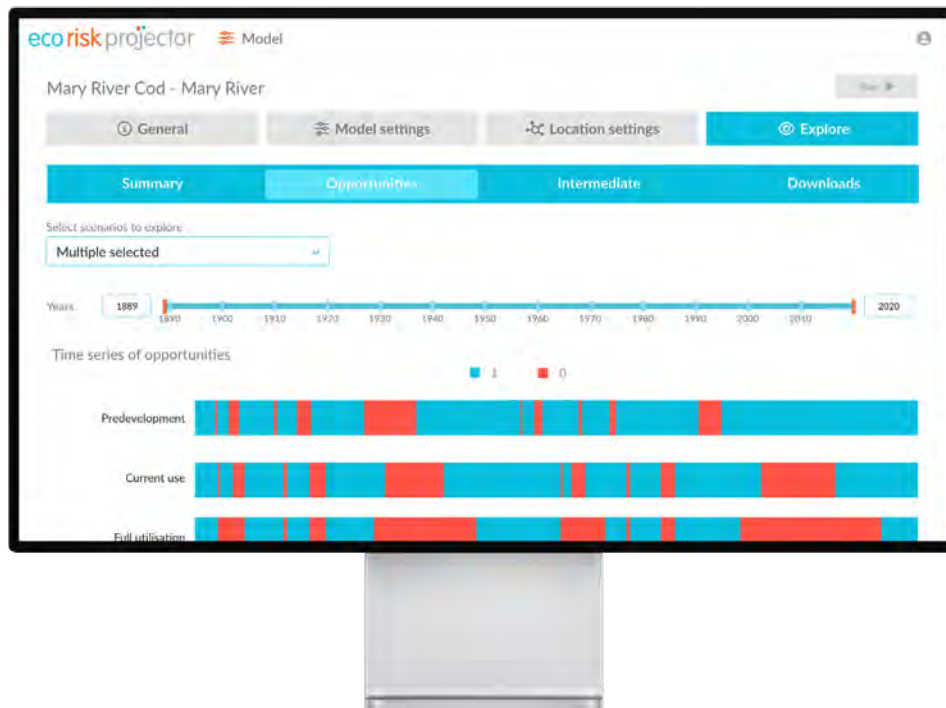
eco risk projector Model

Mary River Cod - Mary River

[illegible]

General

Model settings

Location settings

Explore

Summary

Opportunities

Intermediate

Downloads

Select scenarios to explore

Multiple selected

Years 1889 2020

1890 1900 1910 1920 1930 1940 1950 1960 1970 1980 1990 2000 2010

Time series of opportunities

1 0

Predevelopment

Current use

Full utilisation